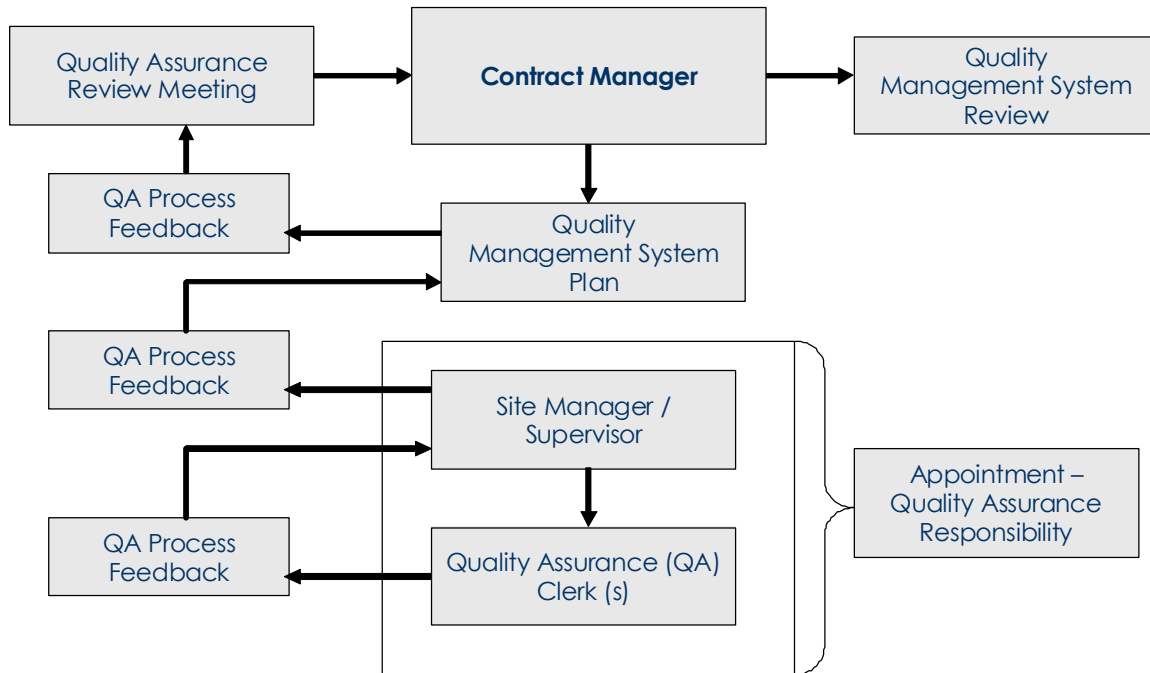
Quality Assurance Review Meeting

Contract Manager

Quality Management System Review

QA Process Feedback

Quality Management System Plan

QA Process Feedback

Site Manager / Supervisor

QA Process Feedback

Quality Assurance (QA) Clerk (s)

Appointment – Quality Assurance Responsibility